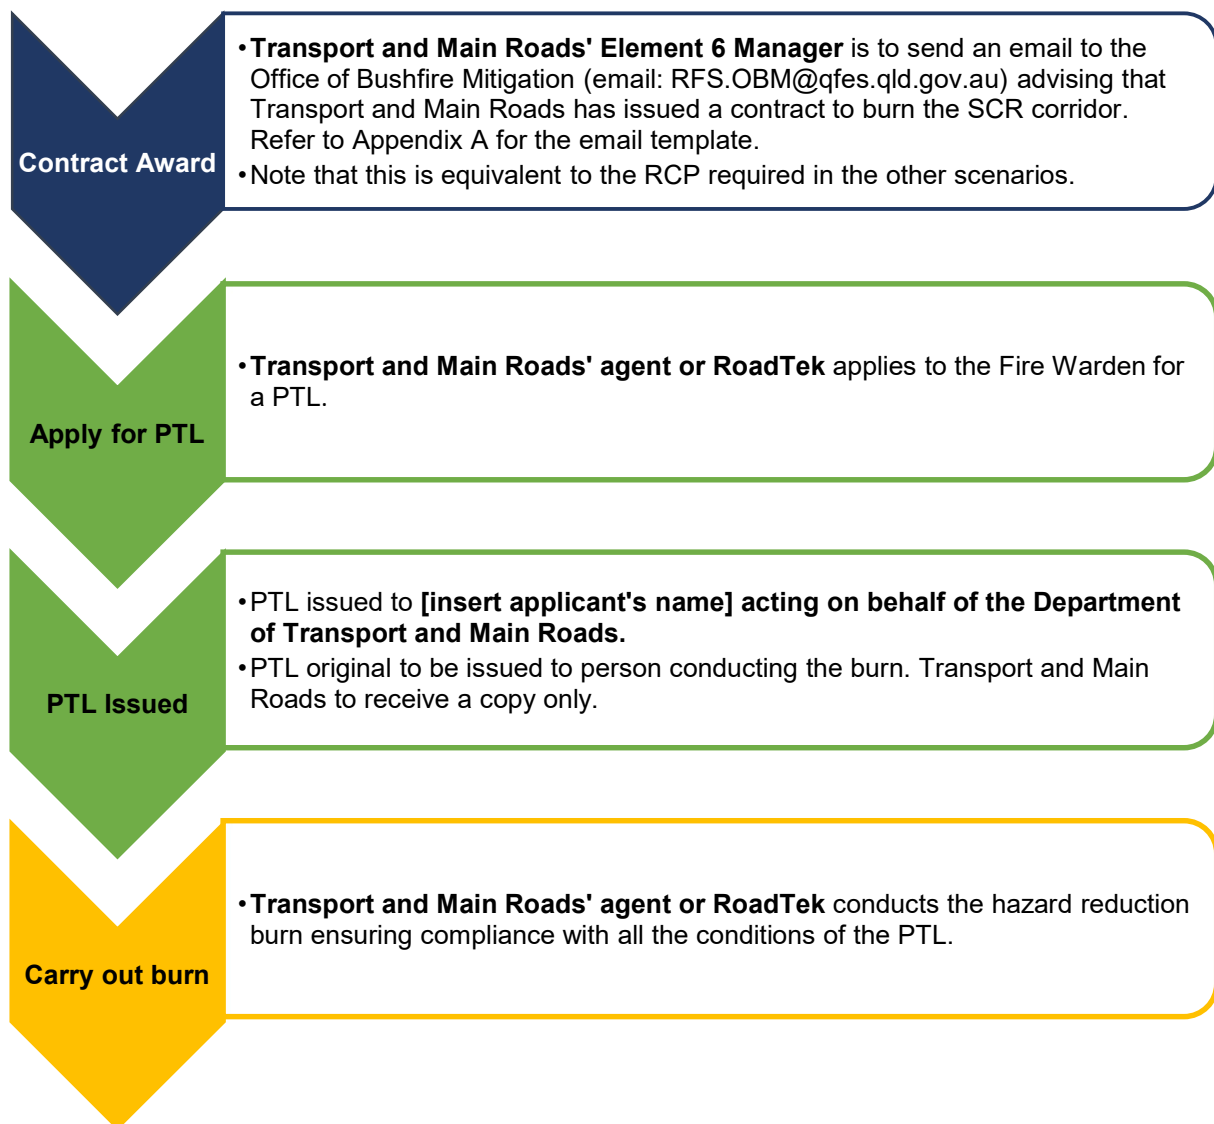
Contract Award

• Transport and Main Roads' Element 6 Manager is to send an email to the Office of Bushfire Mitigation (email: RFS.OBM@qfes.qld.gov.au) advising that Transport and Main Roads has issued a contract to burn the SCR corridor. Refer to Appendix A for the email template.
• Note that this is equivalent to the RCP required in the other scenarios.

Apply for PTL

• Transport and Main Roads' agent or RoadTek applies to the Fire Warden for a PTL.

PTL Issued

• PTL issued to [insert applicant's name] acting on behalf of the Department of Transport and Main Roads.
• PTL original to be issued to person conducting the burn. Transport and Main Roads to receive a copy only.

Carry out burn

• Transport and Main Roads' agent or RoadTek conducts the hazard reduction burn ensuring compliance with all the conditions of the PTL.